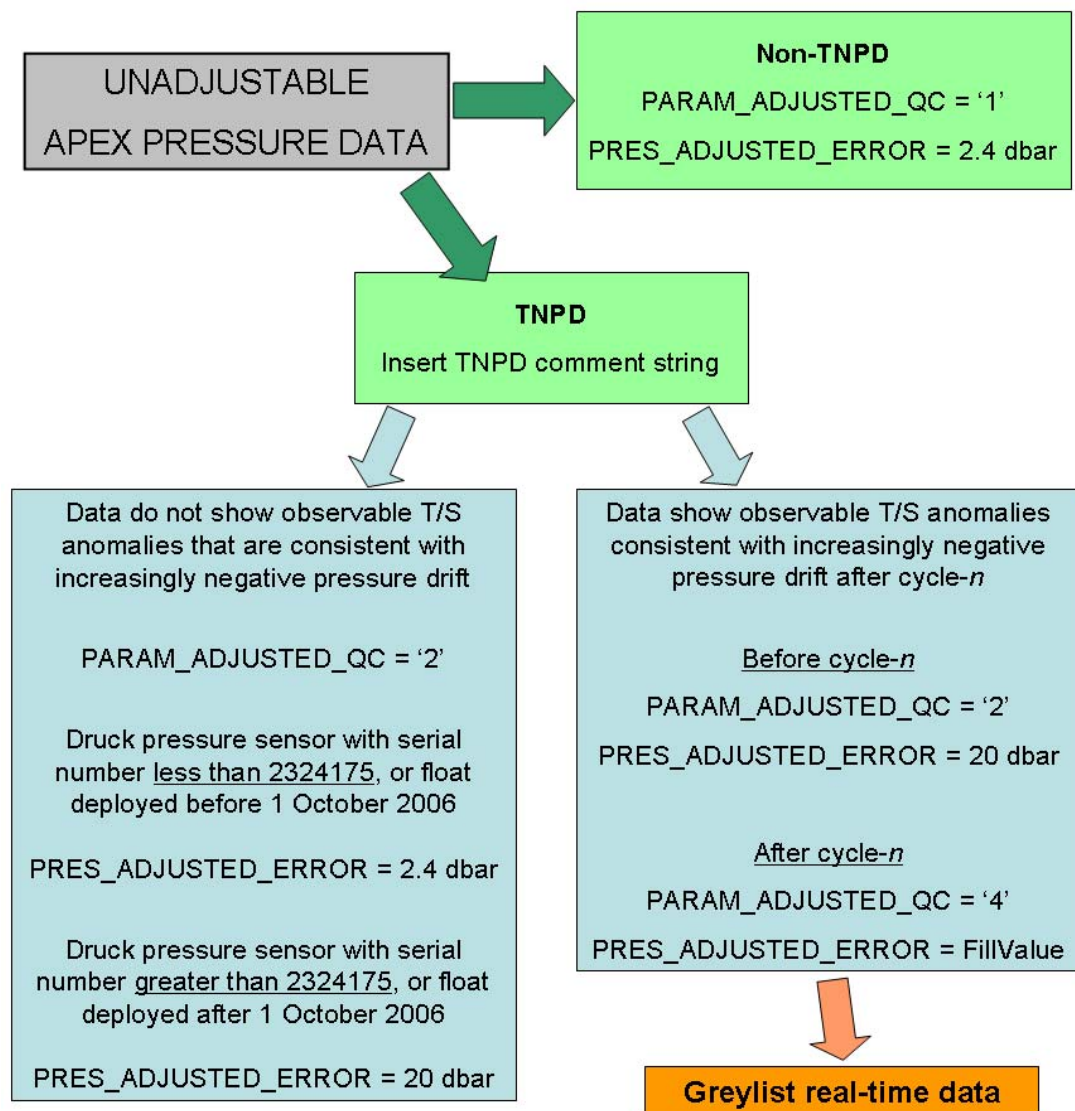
UNADJUSTABLE
APEX PRESSURE DATA

Non-TNPD

PARAM_ADJUSTED_QC = ‘1’

PRES_ADJUSTED_ERROR = 2.4 dbar

TNPD

Insert TNPD comment string

Data do not show observable T/S anomalies that are consistent with increasingly negative pressure drift

PARAM_ADJUSTED_QC = ‘2’

Druck pressure sensor with serial number less than 2324175, or float deployed before 1 October 2006

PRES_ADJUSTED_ERROR = 2.4 dbar

Druck pressure sensor with serial number greater than 2324175, or float deployed after 1 October 2006

PRES_ADJUSTED_ERROR = 20 dbar

Data show observable T/S anomalies consistent with increasingly negative pressure drift after cycle-*n*

Before cycle-*n*

PARAM_ADJUSTED_QC = ‘2’

PRES_ADJUSTED_ERROR = 20 dbar

After cycle-*n*

PARAM_ADJUSTED_QC = ‘4’

PRES_ADJUSTED_ERROR = FillValue

Greylist real-time data